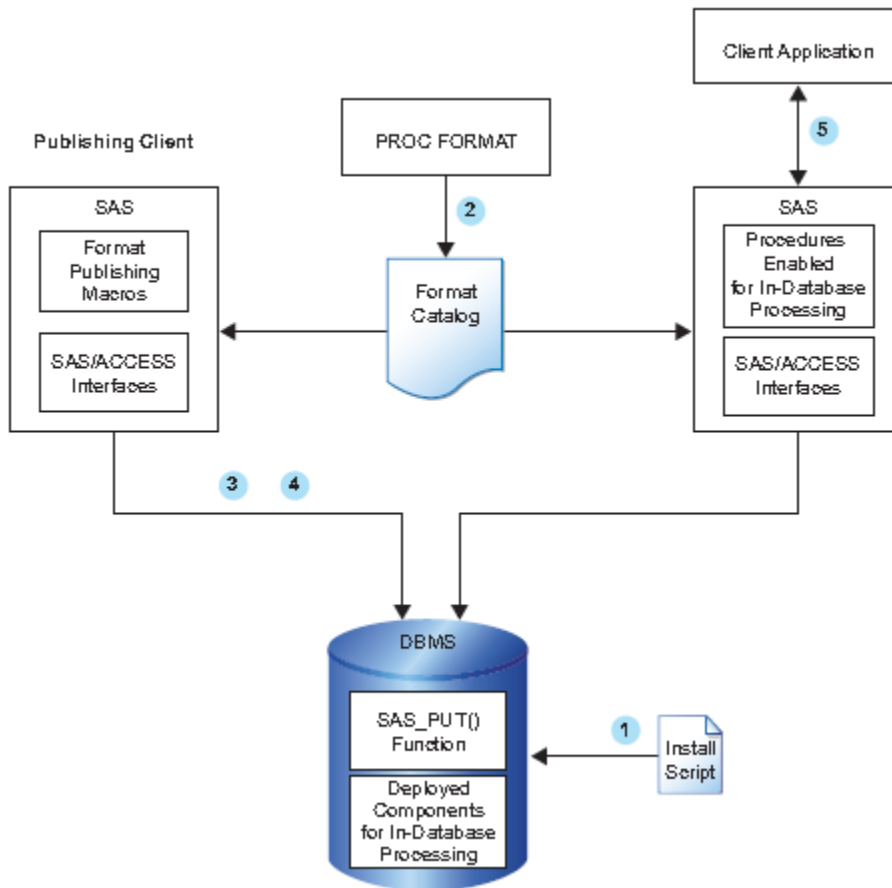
Client Application

5

Publishing Client

PROC FORMAT

2

SAS

Format Publishing Macros

SAS/ACCESS Interfaces

Format Catalog

SAS

Procedures Enabled for In-Database Processing

SAS/ACCESS Interfaces

3

4

DBMS

SAS_PUT() Function

Deployed Components for In-Database Processing

1

Install Script